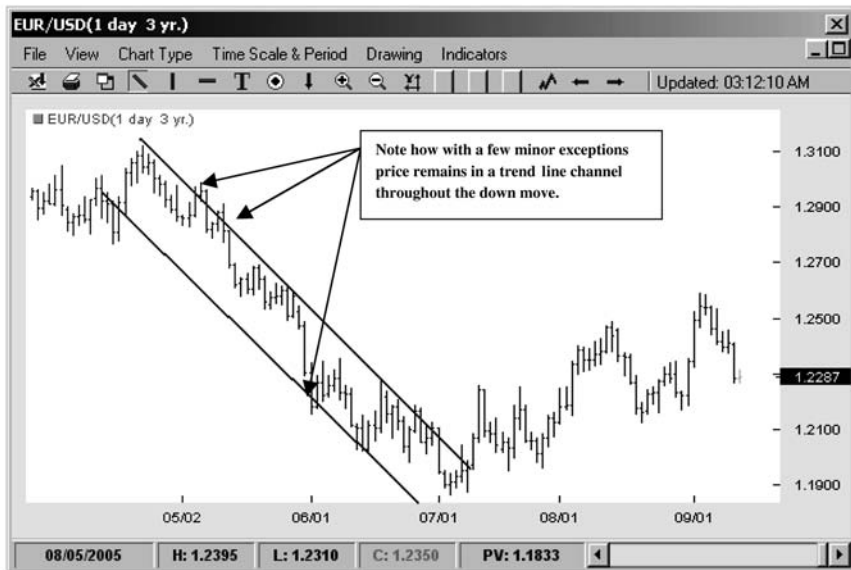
EUR/USD(1 day 3 yr.)

File View Chart Type Time Scale & Period Drawing Indicators

T

Updated: 03:12:10 AM

EUR/USD(1 day 3 yr.)

Note how with a few minor exceptions price remains in a trend line channel throughout the down move.

1.3100
1.2900
1.2700
1.2500
1.2287
1.2100
1.1900

05/02
06/01
07/01
08/01
09/01

08/05/2005 | H: 1.2395 | L: 1.2310 | C: 1.2350 | PV: 1.1833